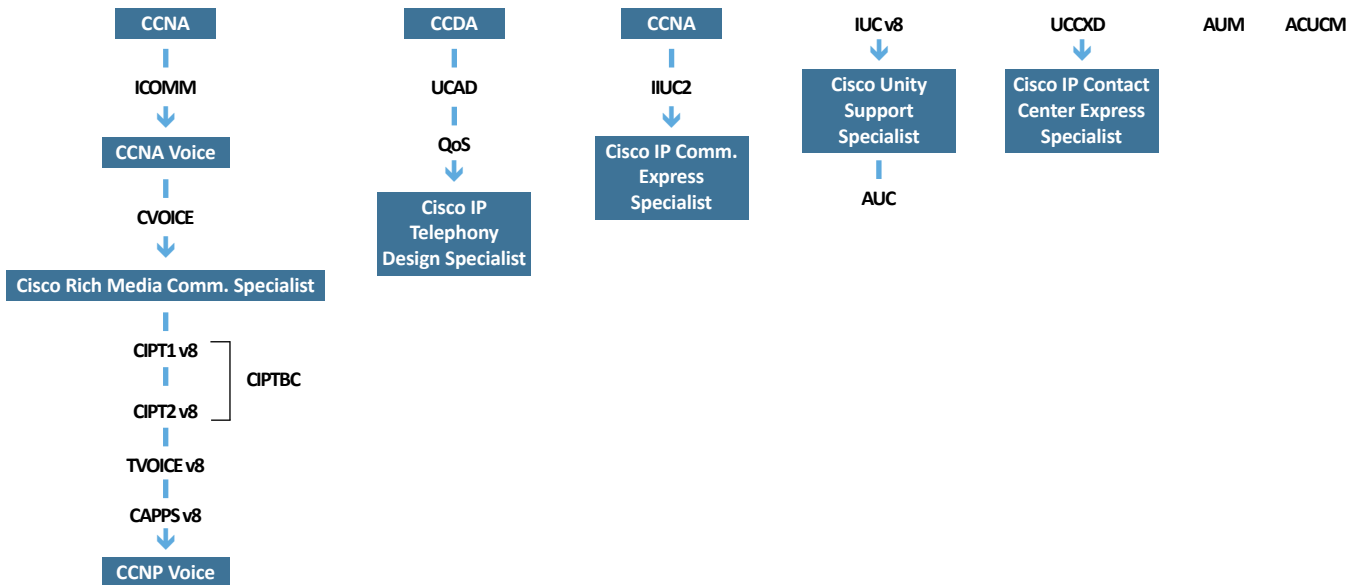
CCNA

ICOMM

CCNA Voice

CVOICE

Cisco Rich Media Comm. Specialist

CIPT1 v8

CIPT2 v8

CIPTBC

TVOICE v8

CAPPS v8

CCNP Voice

CCDA

UCAD

QoS

Cisco IP Telephony Design Specialist

CCNA

IIUC2

Cisco IP Comm. Express Specialist

IUC v8

Cisco Unity Support Specialist

AUC

UCCXD

Cisco IP Contact Center Express Specialist

AUM

ACUCM